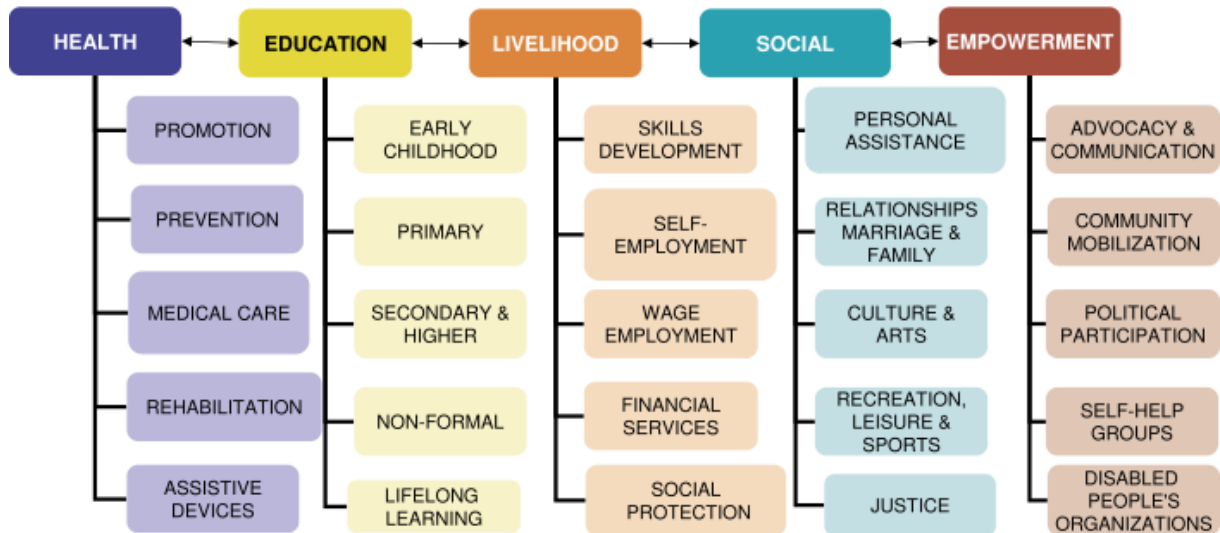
HEALTH
PROMOTION
PREVENTION
MEDICAL CARE
REHABILITATION
ASSISTIVE DEVICES

EDUCATION
EARLY CHILDHOOD
PRIMARY
SECONDARY & HIGHER
NON-FORMAL
LIFELONG LEARNING

LIVELIHOOD
SKILLS DEVELOPMENT
SELF-EMPLOYMENT
WAGE EMPLOYMENT
FINANCIAL SERVICES
SOCIAL PROTECTION

SOCIAL
PERSONAL ASSISTANCE
RELATIONSHIPS MARRIAGE & FAMILY
CULTURE & ARTS
RECREATION, LEISURE & SPORTS
JUSTICE

EMPOWERMENT
ADVOCACY & COMMUNICATION
COMMUNITY MOBILIZATION
POLITICAL PARTICIPATION
SELF-HELP GROUPS
DISABLED PEOPLE'S ORGANIZATIONS